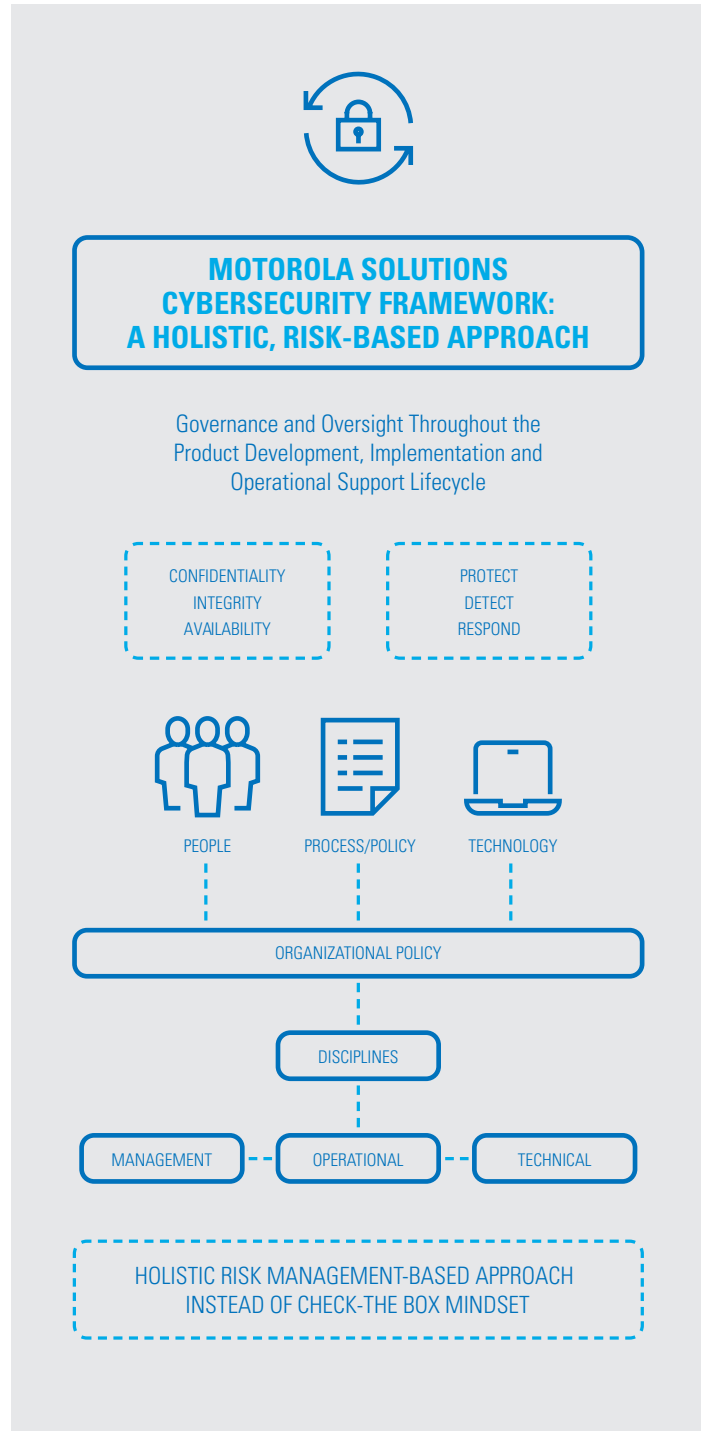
MOTOROLA SOLUTIONS CYBERSECURITY FRAMEWORK: A HOLISTIC, RISK-BASED APPROACH

Governance and Oversight Throughout the Product Development, Implementation and Operational Support Lifecycle

CONFIDENTIALITY
INTEGRITY
AVAILABILITY

PROTECT
DETECT
RESPOND

PEOPLE

PROCESS/POLICY

TECHNOLOGY

ORGANIZATIONAL POLICY

DISCIPLINES

MANAGEMENT

OPERATIONAL

TECHNICAL

HOLISTIC RISK MANAGEMENT-BASED APPROACH INSTEAD OF CHECK-THE BOX MINDSET